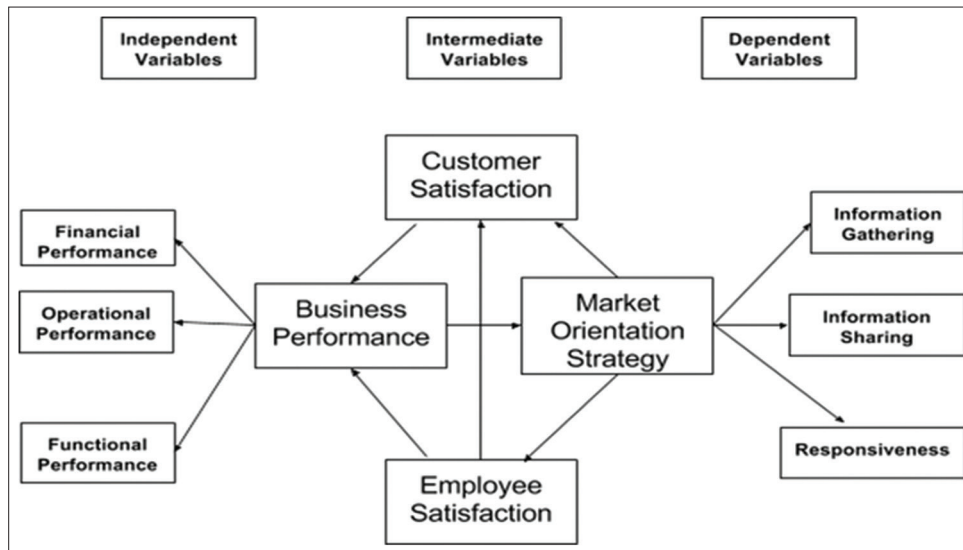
Independent Variables

Intermediate Variables

Dependent Variables

Customer Satisfaction

Financial Performance

Operational Performance

Functional Performance

Business Performance

Market Orientation Strategy

Information Gathering

Information Sharing

Responsiveness

Employee Satisfaction